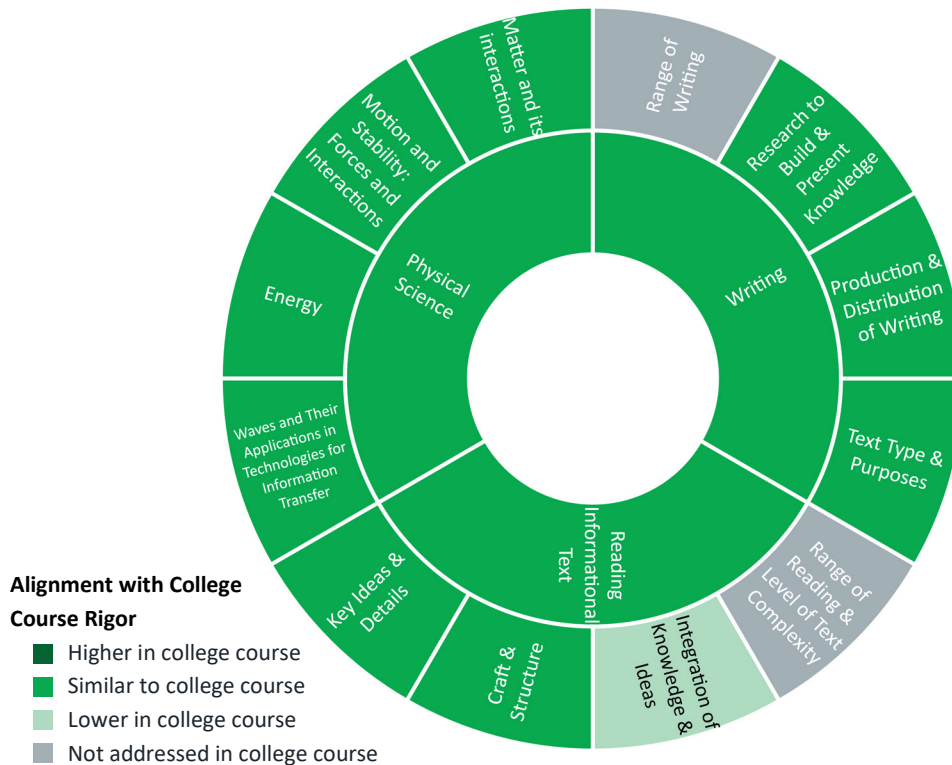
Physical Science

Matter and its interactions

Motion and Stability: Forces and Interactions

Energy

Waves and Their Applications in Technologies for Information Transfer

Writing

Range of Writing

Research to Build & Present Knowledge

Production & Distribution of Writing

Text Type & Purposes

Reading Informational Text

Range of Reading & Level of Text Complexity

Integration of Knowledge & Ideas

Craft & Structure

Key Ideas & Details

Alignment with College Course Rigor

Higher in college course

Similar to college course

Lower in college course

Not addressed in college course